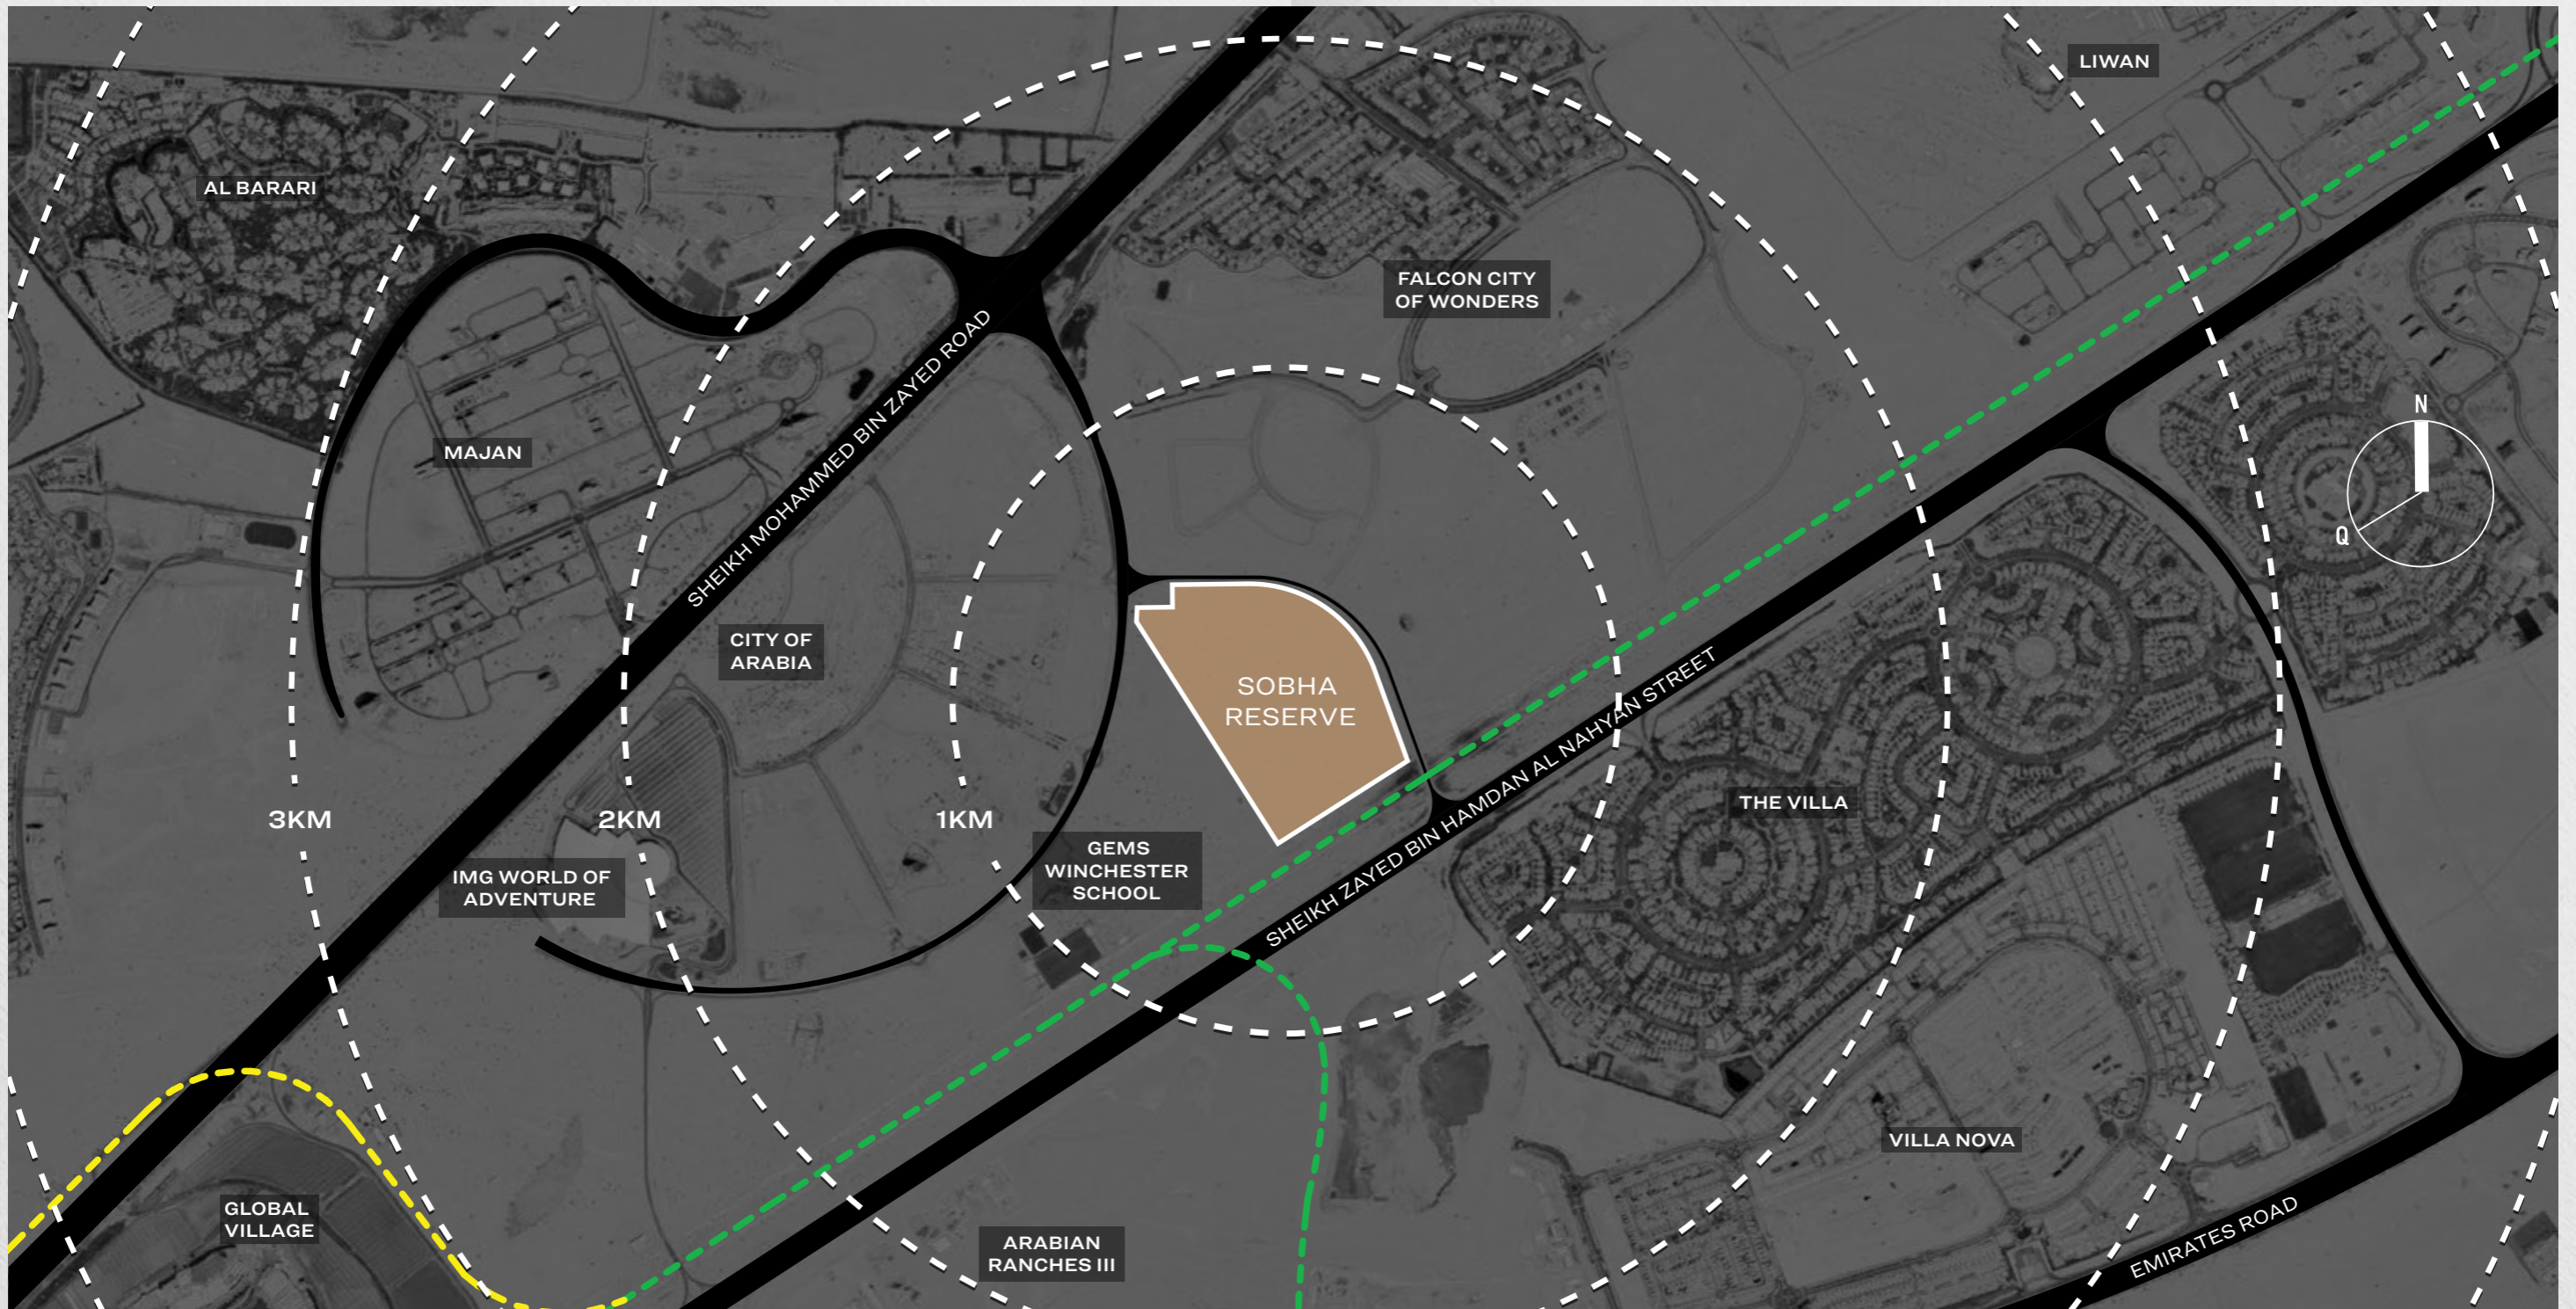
LIWAN

AL BARARI

FALCON CITY OF WONDERS

SHEIKH MOHAMMED BIN ZAYED ROAD

MAJAN

N

Q

CITY OF ARABIA

SOBHA RESERVE

SHEIKH ZAYED BIN HAMDAN AL NAHYAN STREET

THE VILLA

3KM

2KM

1KM

GEMS WINCHESTER SCHOOL

IMG WORLD OF ADVENTURE

VILLA NOVA

GLOBAL VILLAGE

ARABIAN RANCHES III

EMIRATES ROAD